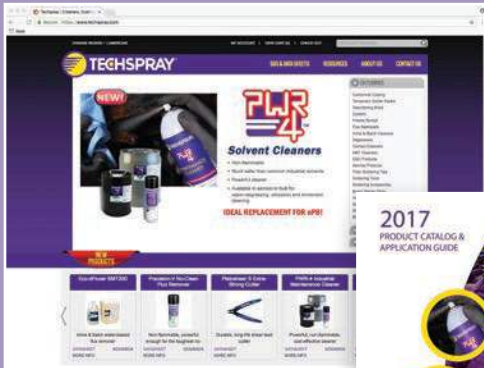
Techspray | Cleaners, Coat... ×

Secure https://www.techspray.com

TECHSPRAY

SDS & TDS SHEETS RESOURCES ABOUT US CONTACT US

NEW!

PWR 4

Solvent Cleaners

IDEAL REPLACEMENT FOR nPB!

NEW PRODUCTS

2017
PRODUCT CATALOG & APPLICATION GUIDE